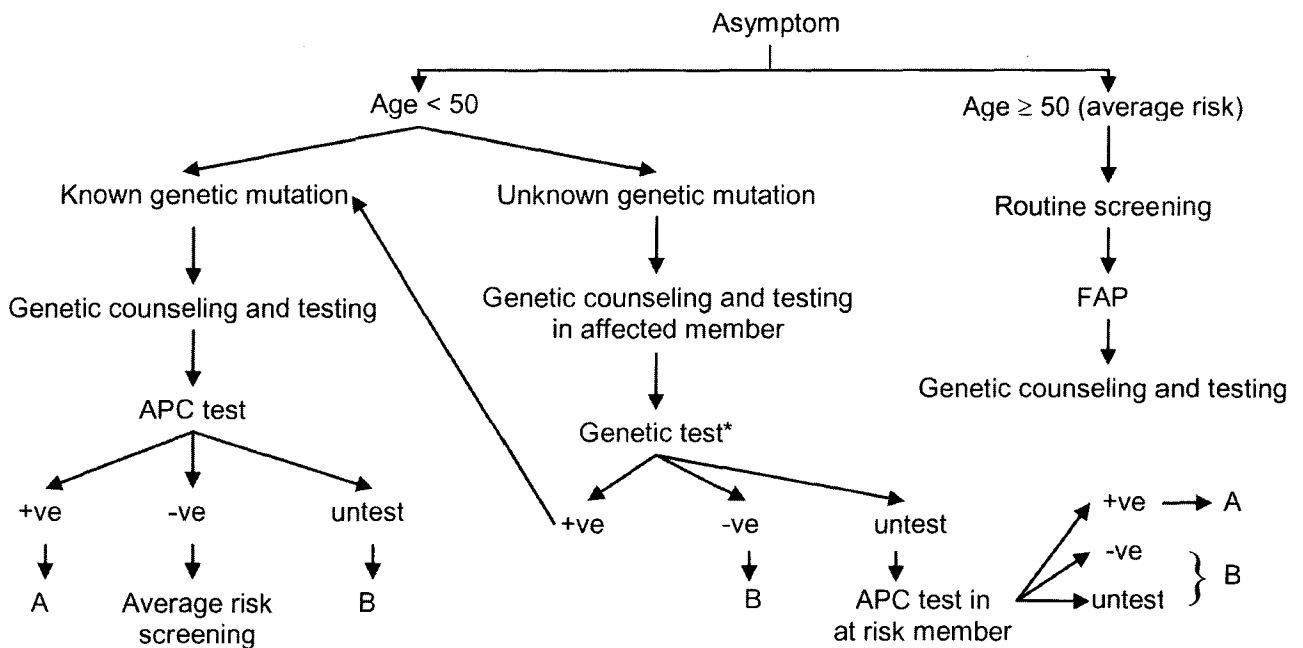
Asymptom

Age < 50

Age $\geq$ 50 (average risk)

Known genetic mutation

Unknown genetic mutation

Routine screening

Genetic counseling and testing

Genetic counseling and testing in affected member

FAP

Genetic counseling and testing

APC test

Genetic test*

+ve

-ve

untest

+ve

-ve

untest

+ve

A

-ve

untest

B

A

Average risk screening

B

B

APC test in at risk member